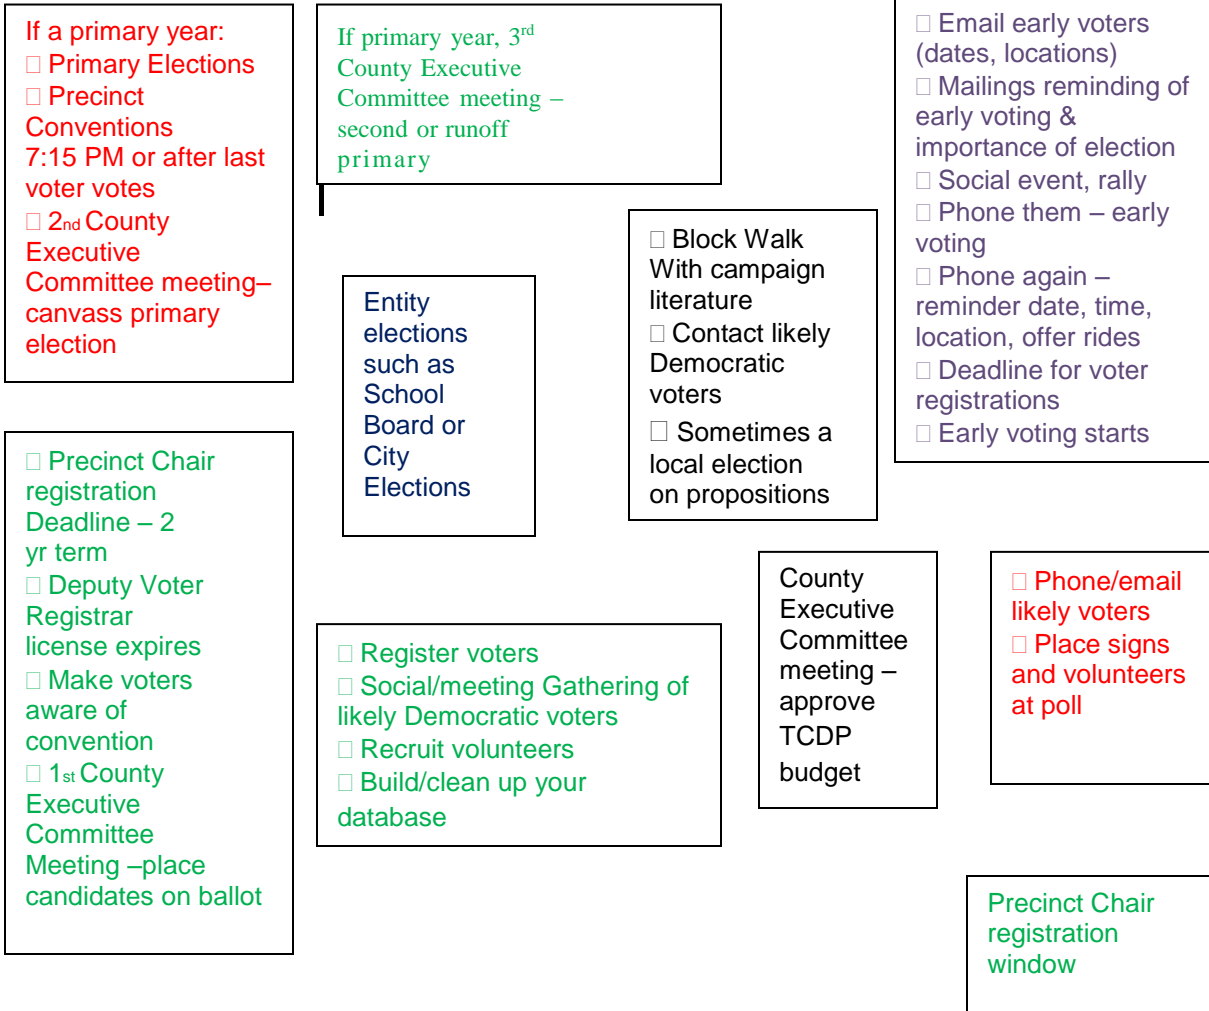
If a primary year:
□ Primary Elections
□ Precinct Conventions 7:15 PM or after last voter votes
□ 2nd County Executive Committee meeting– canvass primary election

If primary year, 3rd County Executive Committee meeting – second or runoff primary

□ Email early voters (dates, locations)
□ Mailings reminding of early voting & importance of election
□ Social event, rally
□ Phone them – early voting
□ Phone again – reminder date, time, location, offer rides
□ Deadline for voter registrations
□ Early voting starts

□ Block Walk With campaign literature
□ Contact likely Democratic voters
□ Sometimes a local election on propositions

Entity elections such as School Board or City Elections

□ Precinct Chair registration Deadline – 2 yr term
□ Deputy Voter Registrar license expires
□ Make voters aware of convention
□ 1st County Executive Committee Meeting –place candidates on ballot

□ Register voters
□ Social/meeting Gathering of likely Democratic voters
□ Recruit volunteers
□ Build/clean up your database

County Executive Committee meeting – approve TCDP budget

□ Phone/email likely voters
□ Place signs and volunteers at poll

Precinct Chair registration window